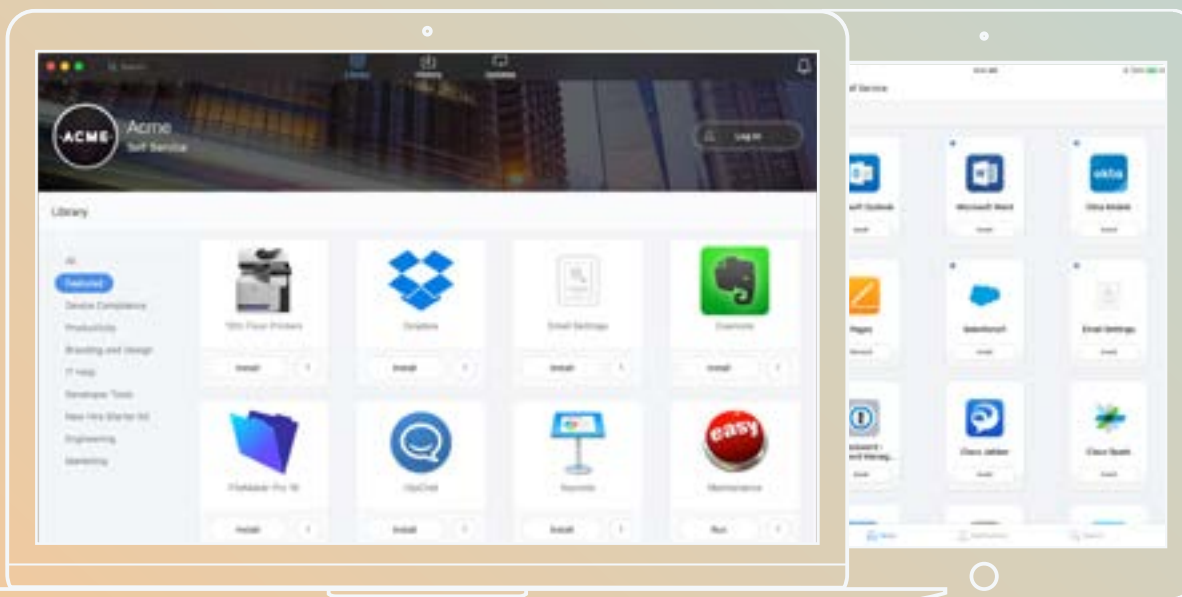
Library History Updates

ACME

Acme
Self Service

Log In

Library

All
Featured
Device Compliance
Productivity
Branding and Design
IT Help
Developer Tools
New Hire Starter Kit
Engineering
Marketing

10th Floor Printers
Install

Dropbox
Install

Email Settings
Install

Evernote
Install

FileMaker Pro 16
Install

HipChat
Install

Keynote
Install

Maintenance
Run

Self Service

Microsoft Outlook

Microsoft Word

Okta Mobile

Pages

Salesforce

Email Settings

1Password - Password Manag...

Cisco Jabber

Cisco Spark